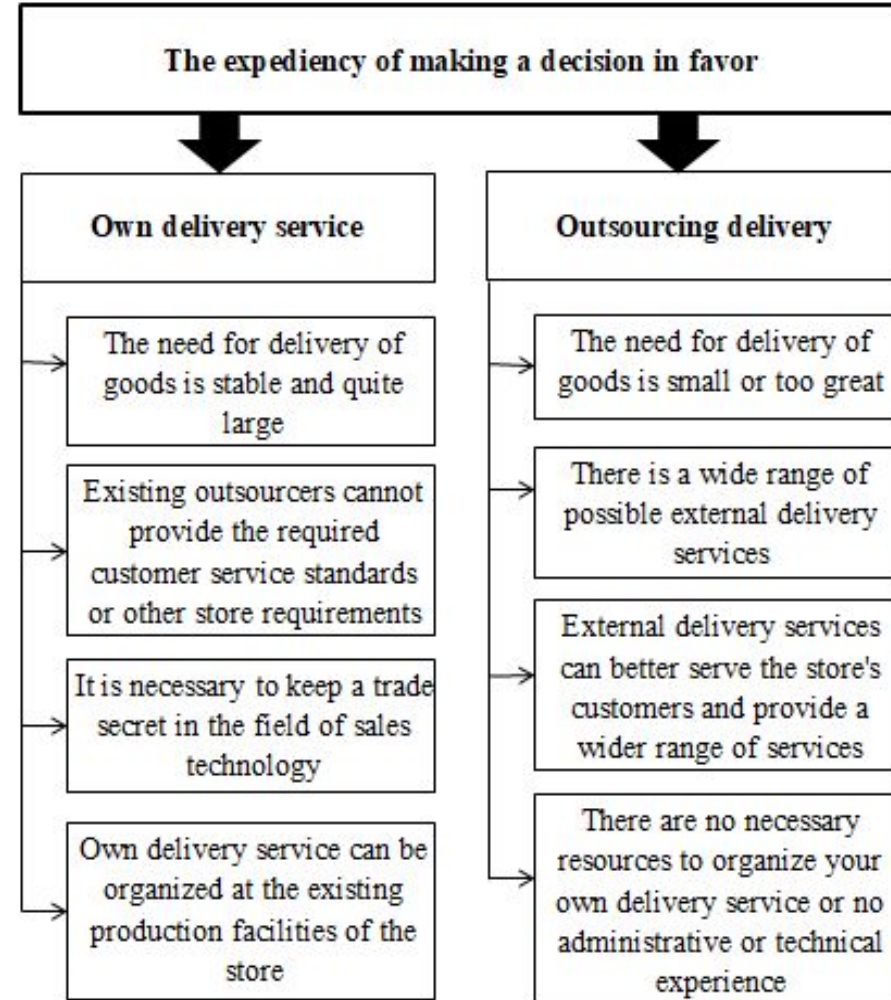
The expediency of making a decision in favor

Own delivery service

The need for delivery of goods is stable and quite large

Existing outsourcers cannot provide the required customer service standards or other store requirements

It is necessary to keep a trade secret in the field of sales technology

Own delivery service can be organized at the existing production facilities of the store

Outsourcing delivery

The need for delivery of goods is small or too great

There is a wide range of possible external delivery services

External delivery services can better serve the store's customers and provide a wider range of services

There are no necessary resources to organize your own delivery service or no administrative or technical experience